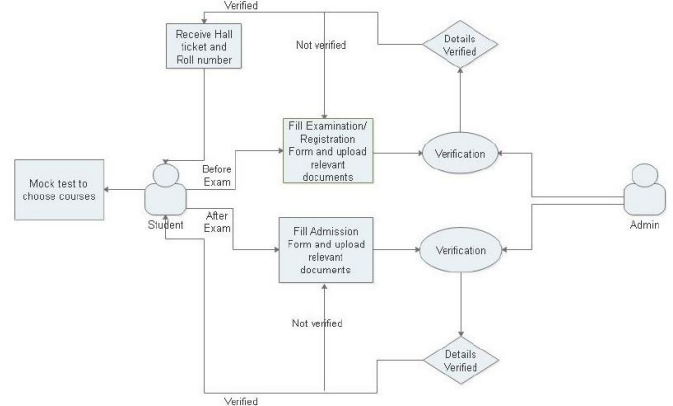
Verified

Receive Hall ticket and Roll number

Not verified

Details Verified

Fill Examination/ Registration Form and upload relevant documents

Verification

Before Exam

Mock test to choose courses

Student

After Exam

Fill Admission Form and upload relevant documents

Verification

Admin

Not verified

Details Verified

Verified